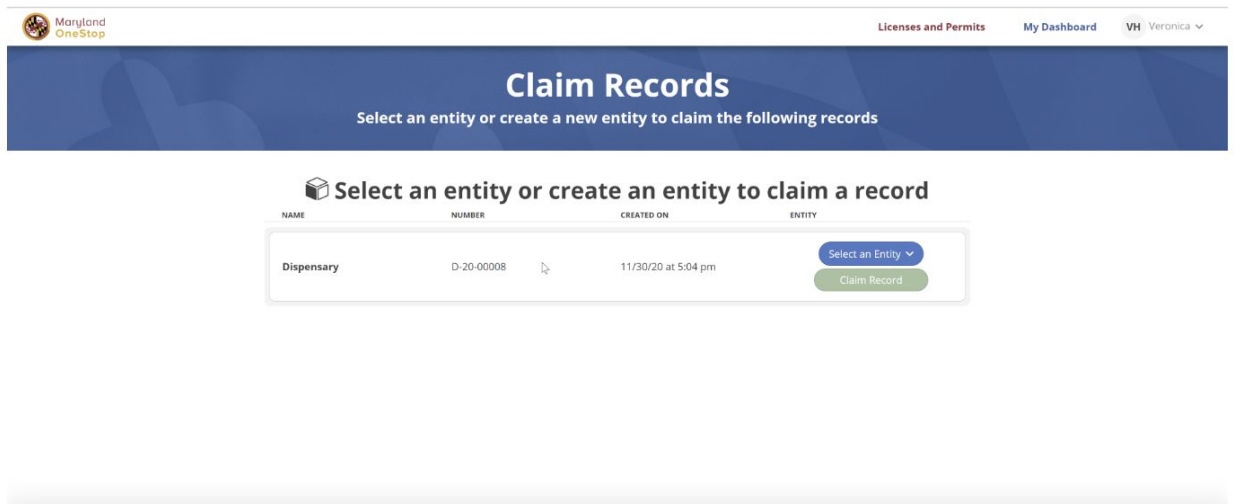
Maryland OneStop

Licenses and Permits | My Dashboard | VH Veronica

Claim Records

Select an entity or create a new entity to claim the following records

Select an entity or create an entity to claim a record

| NAME | NUMBER | CREATED ON | ENTITY |
|---|---|---|---|
| Dispensary | D-20-00008 | 11/30/20 at 5:04 pm | Select an Entity<br>Claim Record |